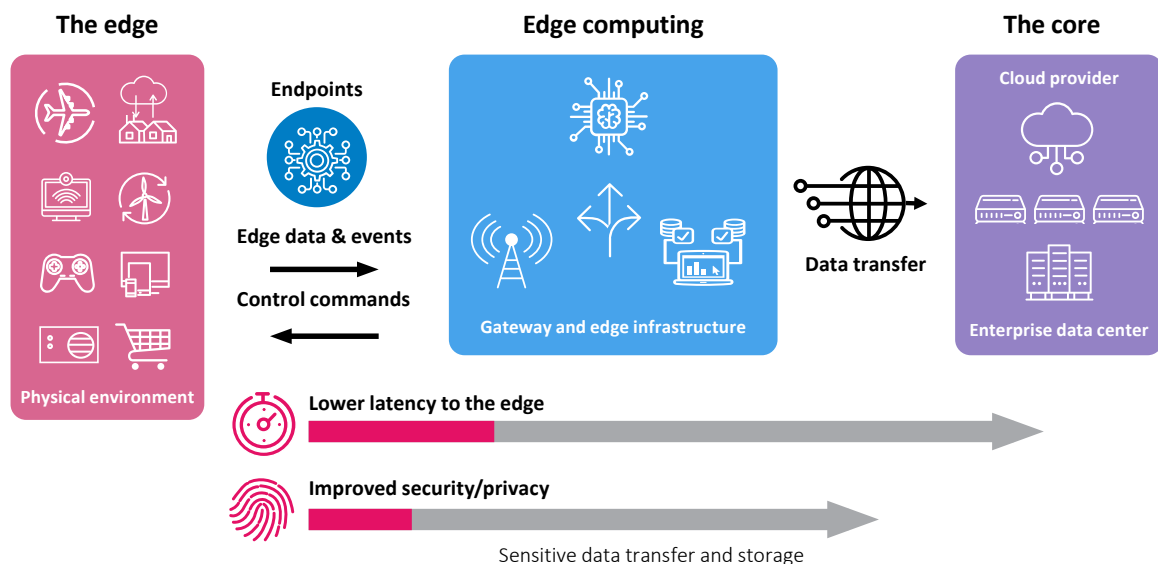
The edge

Physical environment

Endpoints

Edge data & events

Control commands

Edge computing

Gateway and edge infrastructure

Data transfer

The core

Cloud provider

Enterprise data center

Lower latency to the edge

Improved security/privacy

Sensitive data transfer and storage